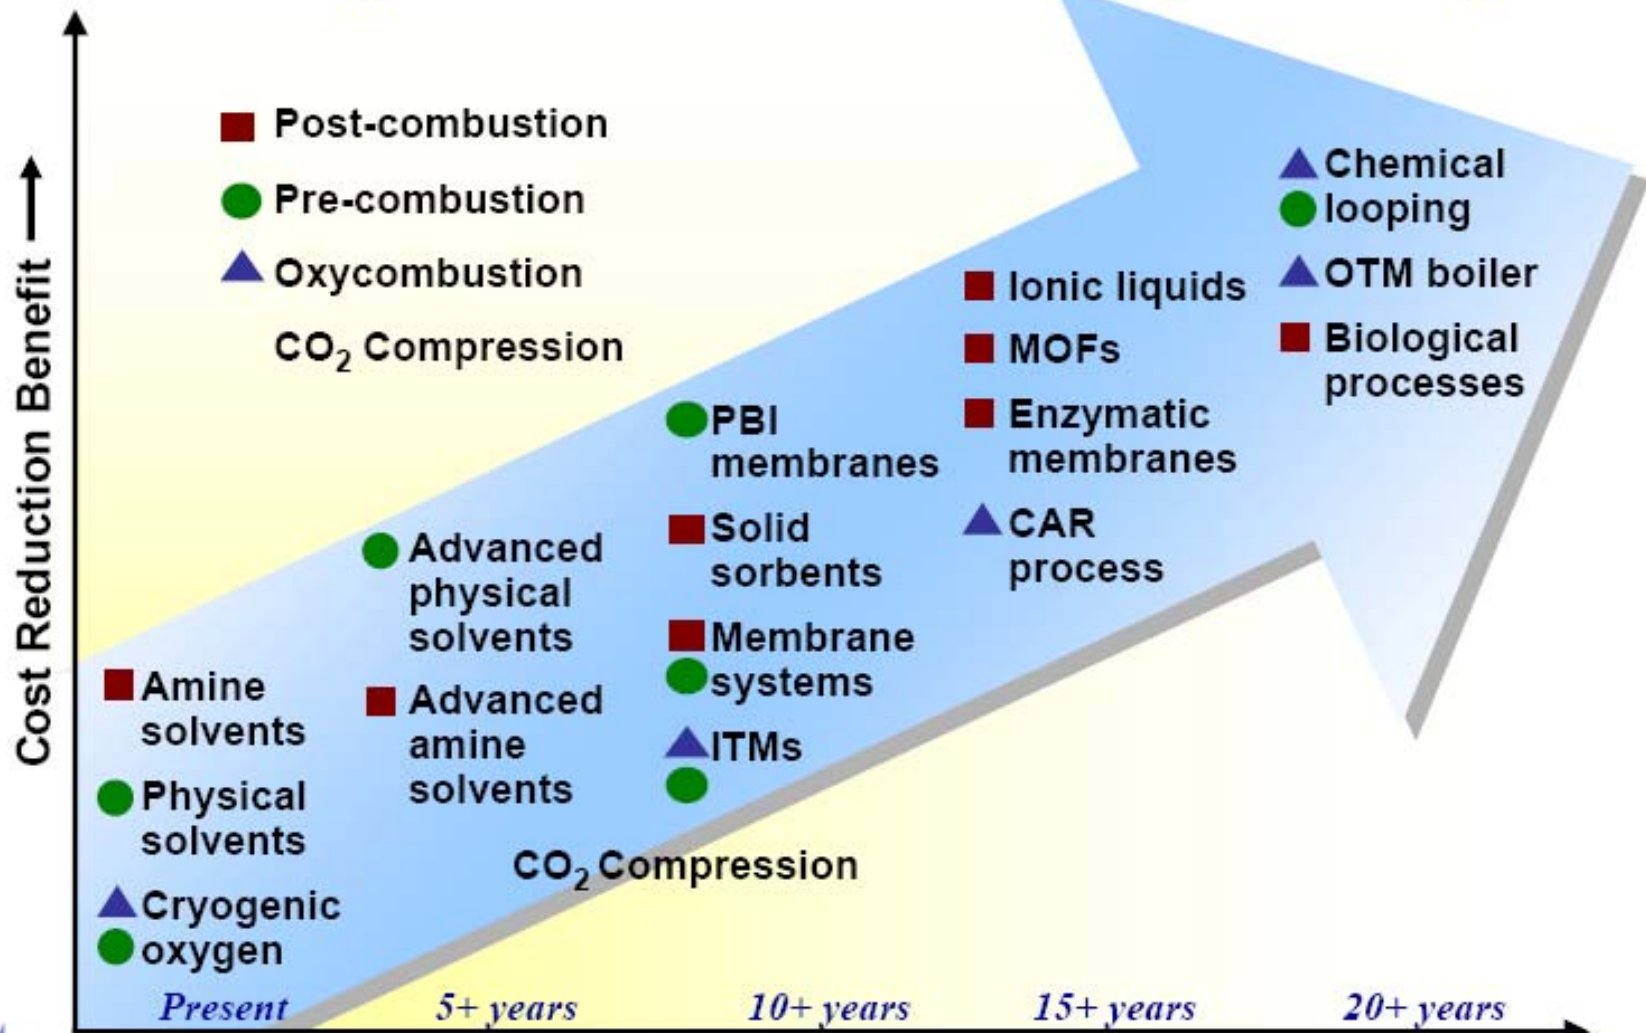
Cost Reduction Benefit

Post-combustion
Pre-combustion
Oxycombustion
$CO_2$ Compression

Amine solvents
Physical solvents
Cryogenic oxygen

Advanced physical solvents
Advanced amine solvents

$CO_2$ Compression

PBI membranes
Solid sorbents
Membrane systems
ITMs

Ionic liquids
MOFs
Enzymatic membranes
CAR process

Chemical looping
OTM boiler
Biological processes

Present
5+ years
10+ years
15+ years
20+ years